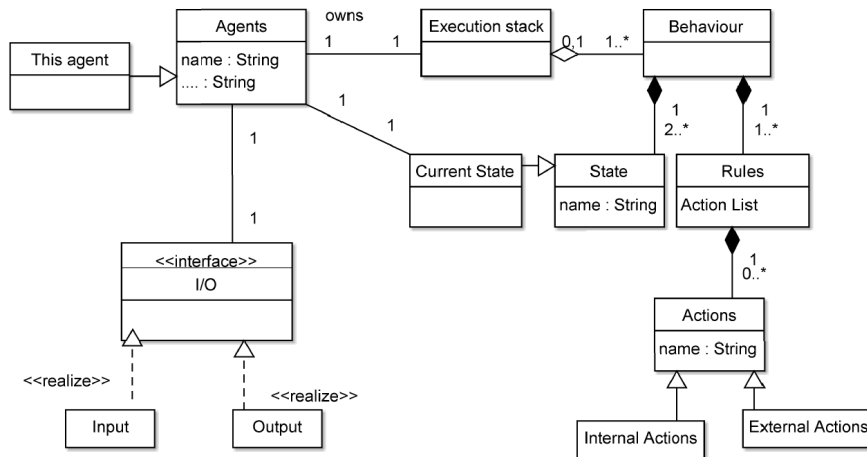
Agents

name : String

.... : String

owns

1

1

Execution stack

0..1

1..*

Behaviour

This agent

1

1

1

2..*

1

1..*

1

1

Current State

State

name : String

Rules

Action List

1

0..*

<<interface>>

I/O

Actions

name : String

<<realize>>

<<realize>>

Input

Output

Internal Actions

External Actions